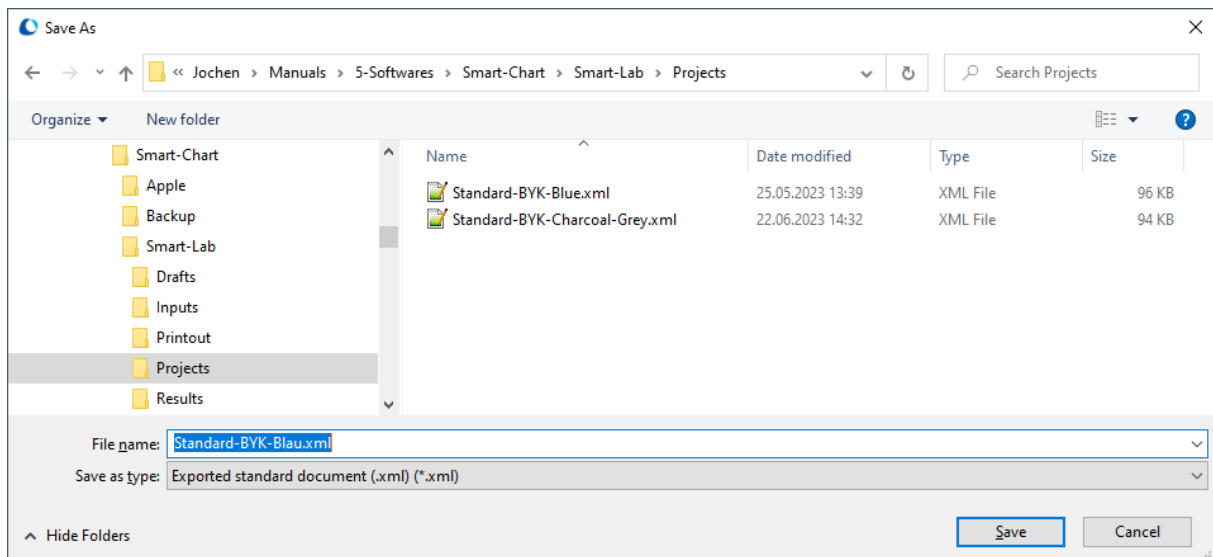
Save As

« Jochen › Manuals › 5-Softwares › Smart-Chart › Smart-Lab › Projects

Search Projects

Organize ▾ New folder

Smart-Chart
Apple
Backup
Smart-Lab
Drafts
Inputs
Printout
Projects
Results

| Name | Date modified | Type | Size |
|---|---|---|---|
| Standard-BYK-Blue.xml | 25.05.2023 13:39 | XML File | 96 KB |
| Standard-BYK-Charcoal-Grey.xml | 22.06.2023 14:32 | XML File | 94 KB |

File name: Standard-BYK-Blau.xml

Save as type: Exported standard document (.xml) (*.xml)

Hide Folders

Save

Cancel